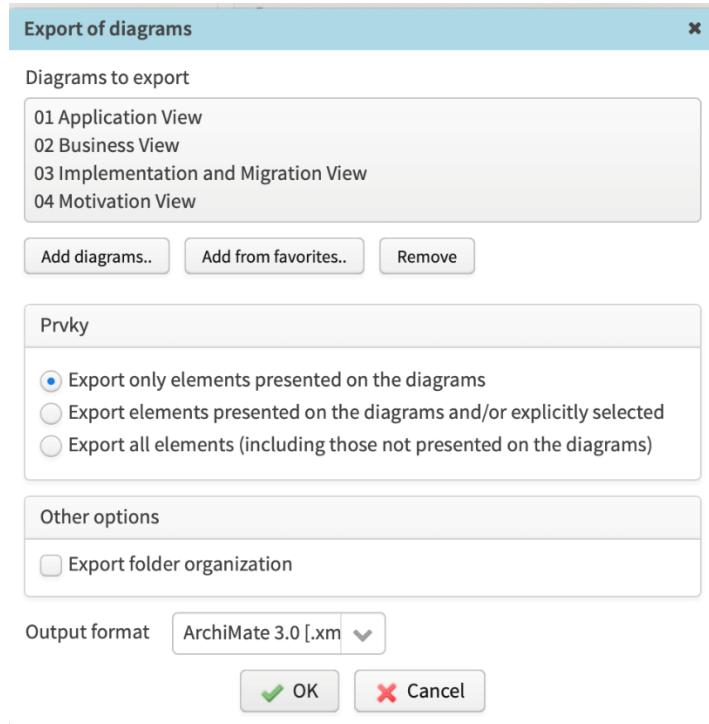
Export of diagrams

Diagrams to export

01 Application View
02 Business View
03 Implementation and Migration View
04 Motivation View

Add diagrams..
Add from favorites..
Remove

Prvky

Export only elements presented on the diagrams
Export elements presented on the diagrams and/or explicitly selected
Export all elements (including those not presented on the diagrams)

Other options

Export folder organization

Output format
ArchiMate 3.0 [.xm

OK
Cancel